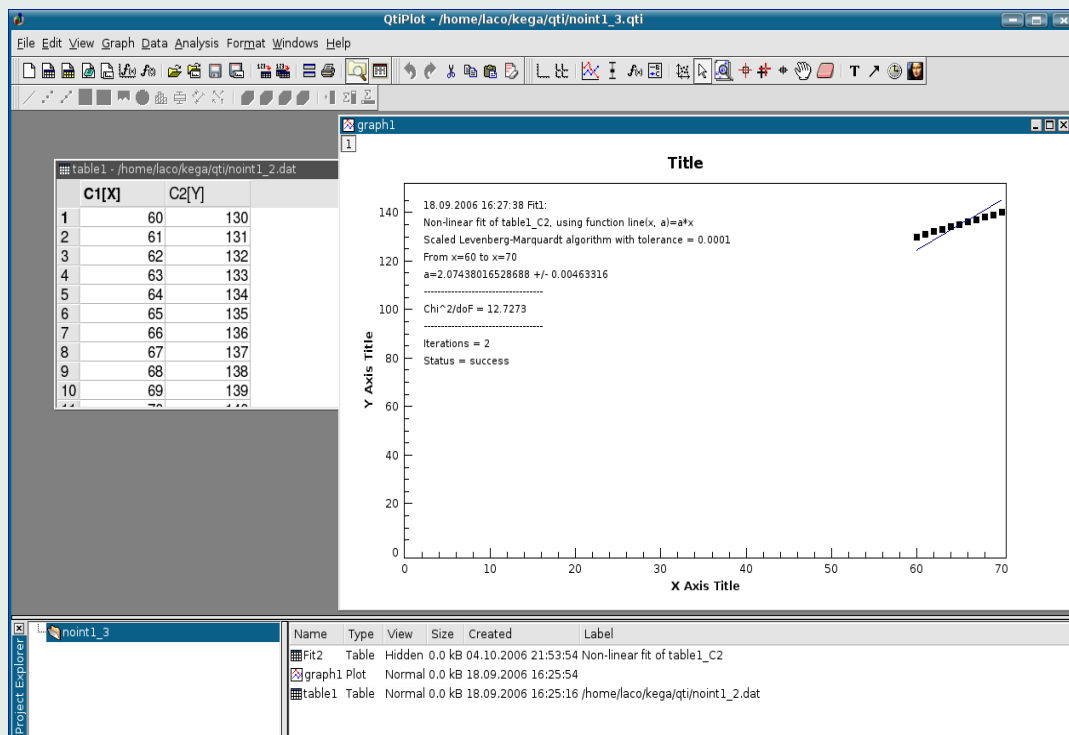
QtiPlot - /home/laco/kega/qti/noint1_3.qti

File Edit View Graph Data Analysis Format Windows Help

table1 - /home/laco/kega/qti/noint1_2.dat

| | C1[X] | C2[Y] |
|---|---|---|
| 1 | 60 | 130 |
| 2 | 61 | 131 |
| 3 | 62 | 132 |
| 4 | 63 | 133 |
| 5 | 64 | 134 |
| 6 | 65 | 135 |
| 7 | 66 | 136 |
| 8 | 67 | 137 |
| 9 | 68 | 138 |
| 10 | 69 | 139 |

graph1

1

Title

18.09.2006 16:27:38 Fit1:
Non-linear fit of table1_C2, using function line(x, a)=a*x
Scaled Levenberg-Marquardt algorithm with tolerance = 0.0001
From x=60 to x=70
a=2.07438016528688 +/- 0.00463316
---------------------------------
Chi^2/doF = 12.7273
---------------------------------
Iterations = 2
Status = success

Y Axis Title

140
120
100
80
60
40
20
0

0 10 20 30 40 50 60 70

X Axis Title

Project Explorer

noint1_3

| Name | Type | View | Size | Created | Label |
|---|---|---|---|---|---|
| Fit2 | Table | Hidden | 0.0 kB | 04.10.2006 21:53:54 | Non-linear fit of table1_C2 |
| graph1 | Plot | Normal | 0.0 kB | 18.09.2006 16:25:54 | |
| table1 | Table | Normal | 0.0 kB | 18.09.2006 16:25:16 | /home/laco/kega/qti/noint1_2.dat |